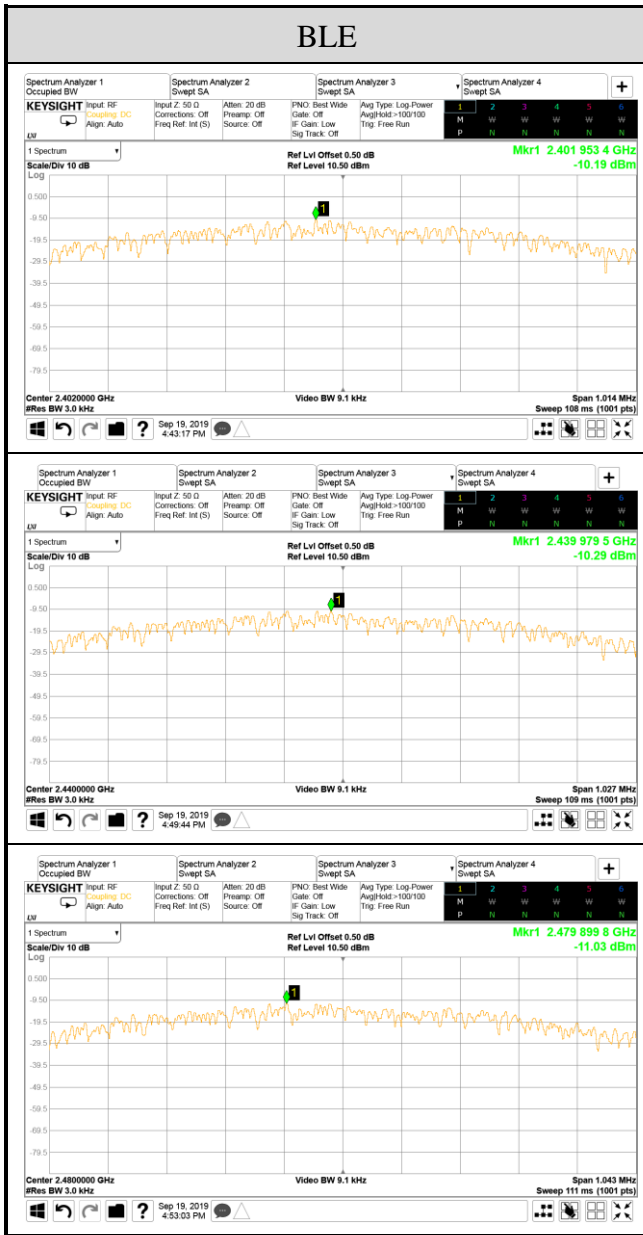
BLE

Spectrum Analyzer 1
Occupied BW
Spectrum Analyzer 2
Swept SA
Spectrum Analyzer 3
Swept SA
Spectrum Analyzer 4
Swept SA
+
KEYSIGHT
Input: RF
Coupling: DC
Align: Auto
Input Z: 50 Ω
Corrections: Off
Freq Ref: Int (S)
Atten: 20 dB
Preamp: Off
Source: Off
PNO: Best Wide
Gate: Off
IF Gain: Low
Sig Track: Off
Avg Type: Log-Power
Avg|Hold:>100/100
Trig: Free Run
1 2 3 4 5 6
M W W W W W
P N N N N N
LXI
1 Spectrum
Scale/Div 10 dB
Log
Ref Lvl Offset 0.50 dB
Ref Level 10.50 dBm
Mkr1 2.401 953 4 GHz
-10.19 dBm
0.500
-9.50
-19.5
-29.5
-39.5
-49.5
-59.5
-69.5
-79.5
1
Center 2.4020000 GHz
#Res BW 3.0 kHz
Video BW 9.1 kHz
Span 1.014 MHz
Sweep 108 ms (1001 pts)
?
Sep 19, 2019
4:43:17 PM

Spectrum Analyzer 1
Occupied BW
Spectrum Analyzer 2
Swept SA
Spectrum Analyzer 3
Swept SA
Spectrum Analyzer 4
Swept SA
+
KEYSIGHT
Input: RF
Coupling: DC
Align: Auto
Input Z: 50 Ω
Corrections: Off
Freq Ref: Int (S)
Atten: 20 dB
Preamp: Off
Source: Off
PNO: Best Wide
Gate: Off
IF Gain: Low
Sig Track: Off
Avg Type: Log-Power
Avg|Hold:>100/100
Trig: Free Run
1 2 3 4 5 6
M W W W W W
P N N N N N
LXI
1 Spectrum
Scale/Div 10 dB
Log
Ref Lvl Offset 0.50 dB
Ref Level 10.50 dBm
Mkr1 2.439 979 5 GHz
-10.29 dBm
0.500
-9.50
-19.5
-29.5
-39.5
-49.5
-59.5
-69.5
-79.5
1
Center 2.4400000 GHz
#Res BW 3.0 kHz
Video BW 9.1 kHz
Span 1.027 MHz
Sweep 109 ms (1001 pts)
?
Sep 19, 2019
4:49:44 PM

Spectrum Analyzer 1
Occupied BW
Spectrum Analyzer 2
Swept SA
Spectrum Analyzer 3
Swept SA
Spectrum Analyzer 4
Swept SA
+
KEYSIGHT
Input: RF
Coupling: DC
Align: Auto
Input Z: 50 Ω
Corrections: Off
Freq Ref: Int (S)
Atten: 20 dB
Preamp: Off
Source: Off
PNO: Best Wide
Gate: Off
IF Gain: Low
Sig Track: Off
Avg Type: Log-Power
Avg|Hold:>100/100
Trig: Free Run
1 2 3 4 5 6
M W W W W W
P N N N N N
LXI
1 Spectrum
Scale/Div 10 dB
Log
Ref Lvl Offset 0.50 dB
Ref Level 10.50 dBm
Mkr1 2.479 899 8 GHz
-11.03 dBm
0.500
-9.50
-19.5
-29.5
-39.5
-49.5
-59.5
-69.5
-79.5
1
Center 2.4800000 GHz
#Res BW 3.0 kHz
Video BW 9.1 kHz
Span 1.043 MHz
Sweep 111 ms (1001 pts)
?
Sep 19, 2019
4:53:03 PM